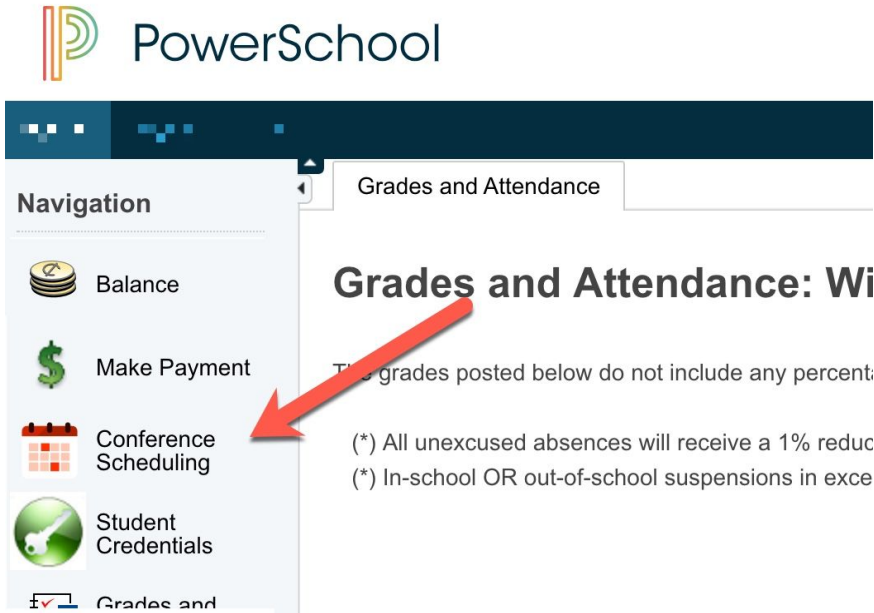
PowerSchool

Navigation

Balance

Make Payment

Conference Scheduling

Student Credentials

Grades and

Grades and Attendance

Grades and Attendance: Wi

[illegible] grades posted below do not include any percenta

(*) All unexcused absences will receive a 1% reduc

(*) In-school OR out-of-school suspensions in exce